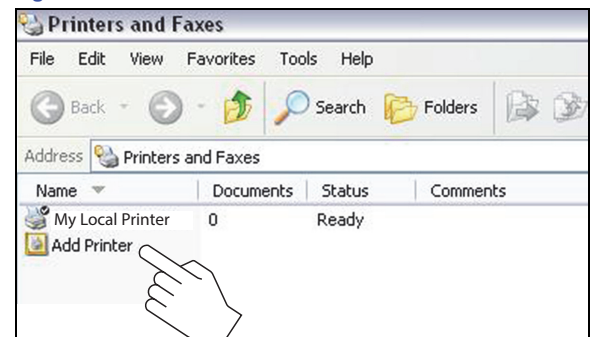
Printers and Faxes

File Edit View Favorites Tools Help

Back Search Folders

Address Printers and Faxes

| Name | Documents | Status | Comments |
|---|---|---|---|
| My Local Printer | 0 | Ready | |
| Add Printer | | | |